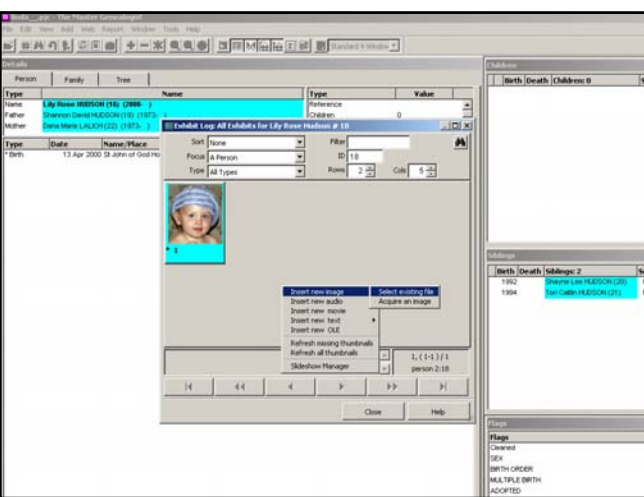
Bodo_.pjc - The Master Genealogist
File Edit View Add Web Report Window Tools Help
Standard 4 Window

Details
Person Family Tree

| Type | Name |
|---|---|
| Name | Lily Rose HUDSON (10) (2000- ) |
| Father | Shannon David HUDSON (19) (1973- ) |
| Mother | Dana Marie LALICH (22) (1973- ) |

| Type | Date | Name/Place |
|---|---|---|
| * Birth | 13 Apr 2000 | St John of God Ho |

| Type | Value |
|---|---|
| Reference | |
| Children | 0 |

Exhibit Log: All Exhibits for Lily Rose Hudson # 10
Sort None
Focus A Person
Type All Types
Filter
ID 10
Rows 2
Cols 5
* 1

Insert new image
Insert new audio
Insert new movie
Insert new text
Insert new OLE
Refresh missing thumbnails
Refresh all thumbnails
Slideshow Manager

Select existing file
Acquire an image

1, (1-1) / 1
person 2:10

|< << < > >> >|
Close Help

Children
| Birth | Death | Children: 0 |
|---|---|---|

Siblings
| Birth | Death | Siblings: 2 |
|---|---|---|
| 1992 | | Shayne Lee HUDSON (20) |
| 1994 | | Tori Caitlin HUDSON (21) |

Flags
Flags
Cleaned
SEX
BIRTH ORDER
MULTIPLE BIRTH
ADOPTED